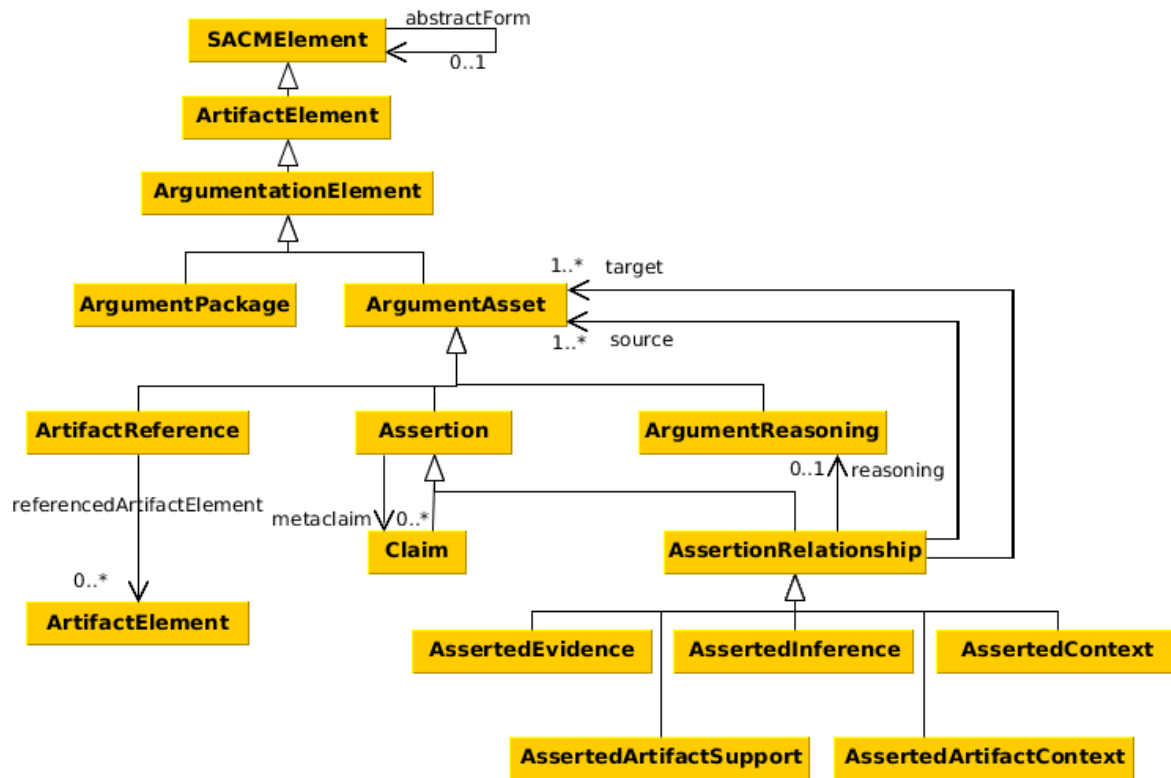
SACMElement
abstractForm
0..1
ArtifactElement
ArgumentationElement
1..* target
ArgumentPackage
ArgumentAsset
1..* source
ArtifactReference
Assertion
ArgumentReasoning
0..1 reasoning
referencedArtifactElement
metaclaim 0..*
Claim
AssertionRelationship
0..*
ArtifactElement
AssertedEvidence
AssertedInference
AssertedContext
AssertedArtifactSupport
AssertedArtifactContext